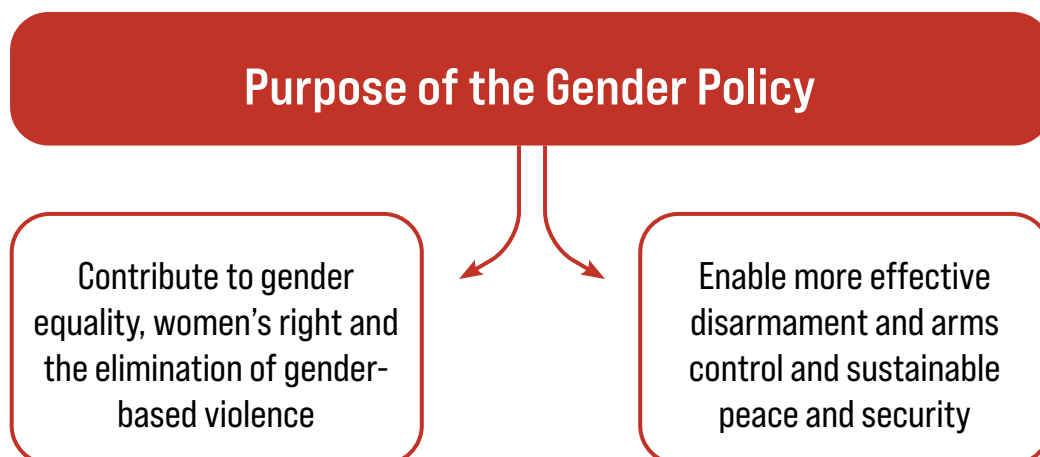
Purpose of the Gender Policy

Contribute to gender equality, women's right and the elimination of gender-based violence

Enable more effective disarmament and arms control and sustainable peace and security